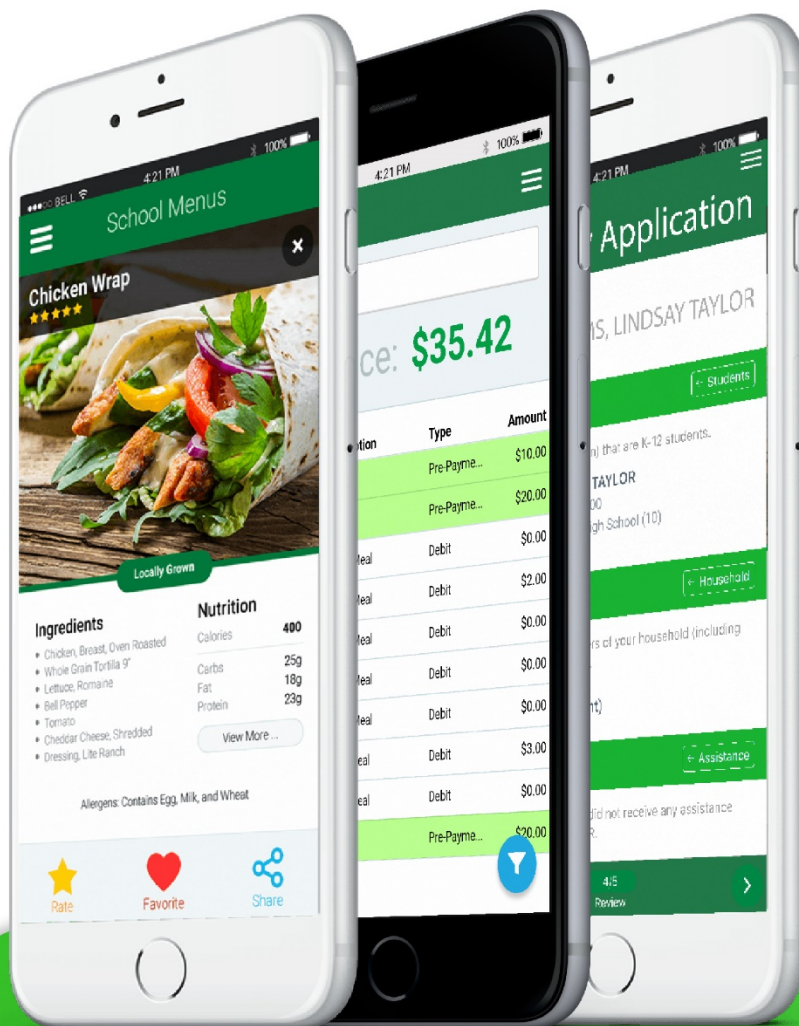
●●○○ BELL 4:21 PM 100%

School Menus

Chicken Wrap

Locally Grown

Ingredients
• Chicken, Breast, Oven Roasted
• Whole Grain Tortilla 9"
• Lettuce, Romaine
• Bell Pepper
• Tomato
• Cheddar Cheese, Shredded
• Dressing, Lite Ranch

Nutrition

| Calories | 400 |
|---|---|
| Carbs | 25g |
| Fat | 18g |
| Protein | 23g |

View More...

Allergens: Contains Egg, Milk, and Wheat

Rate
Favorite
Share

4:21 PM 100%

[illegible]ce: $35.42

| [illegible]tion | Type | Amount |
|---|---|---|
| | Pre-Payme... | $10.00 |
| | Pre-Payme... | $20.00 |
| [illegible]eal | Debit | $0.00 |
| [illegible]eal | Debit | $2.00 |
| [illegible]eal | Debit | $0.00 |
| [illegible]eal | Debit | $0.00 |
| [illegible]eal | Debit | $0.00 |
| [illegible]eal | Debit | $3.00 |
| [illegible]eal | Debit | $0.00 |
| | Pre-Payme... | $20.00 |

4:21 PM 100%

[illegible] Application

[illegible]S, LINDSAY TAYLOR

Students

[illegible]) that are K-12 students.

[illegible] TAYLOR
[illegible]00
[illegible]gh School (10)

Household

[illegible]s of your household (including

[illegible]t)

Assistance

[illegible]did not receive any assistance
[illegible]R.

4/5
Review